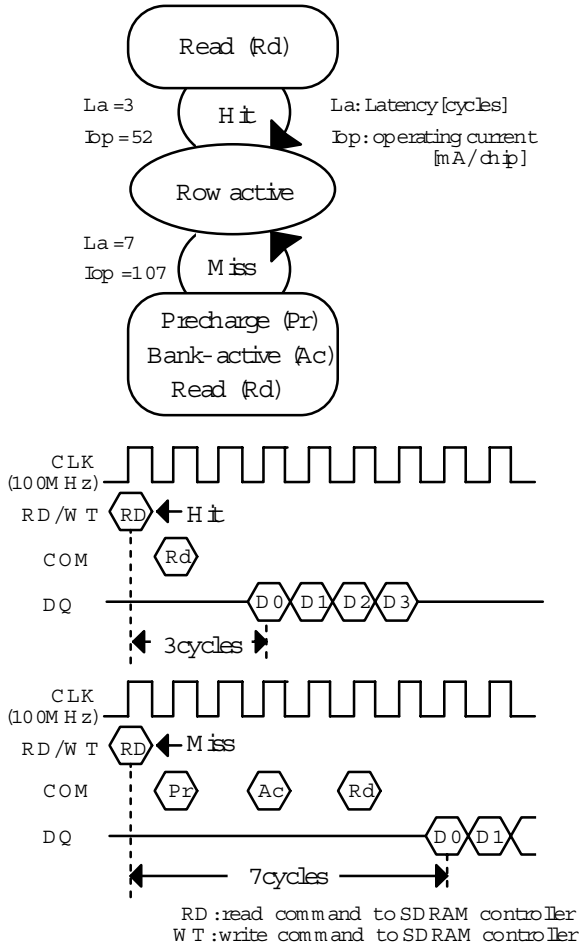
Read (Rd)

La = 3
Iop = 52

Hit

La: Latency [cycles]
Iop: operating current [mA/chip]

Row active

La = 7
Iop = 107

Miss

Precharge (Pr)
Bank-active (Ac)
Read (Rd)

CLK (100MHz)
RD/WT
RD
Hit
COM
Rd
DQ
D0
D1
D2
D3
3cycles

CLK (100MHz)
RD/WT
RD
Miss
COM
Pr
Ac
Rd
DQ
D0
D1
7cycles

RD: read command to SDRAM controller
WT: write command to SDRAM controller